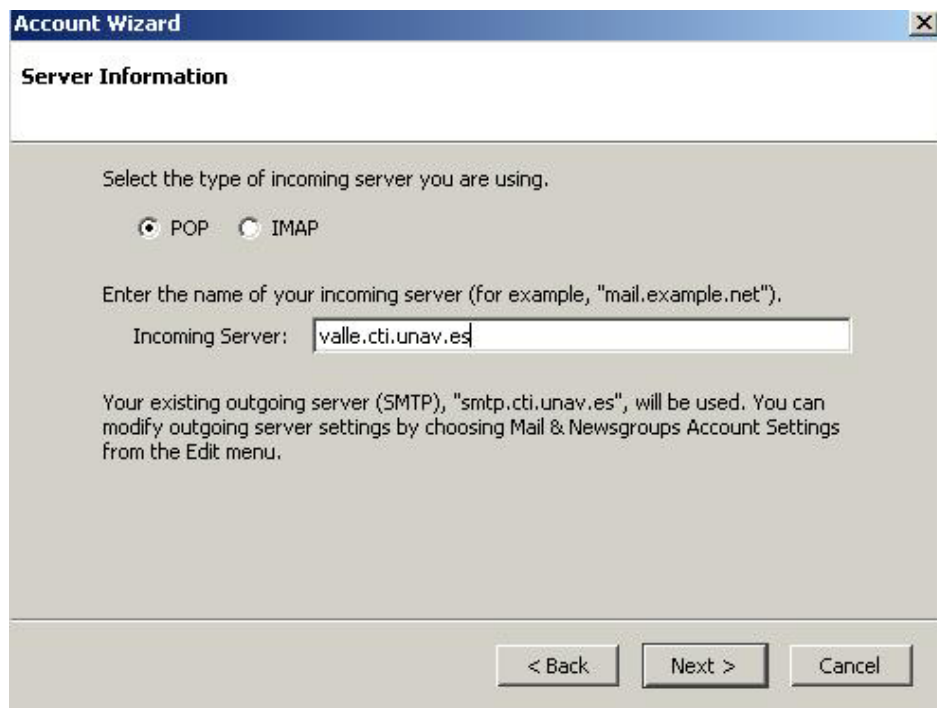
Account Wizard

Server Information

Select the type of incoming server you are using.

POP IMAP

Enter the name of your incoming server (for example, "mail.example.net").

Incoming Server: valle.cti.unav.es

Your existing outgoing server (SMTP), "smtp.cti.unav.es", will be used. You can modify outgoing server settings by choosing Mail & Newsgroups Account Settings from the Edit menu.

< Back Next > Cancel